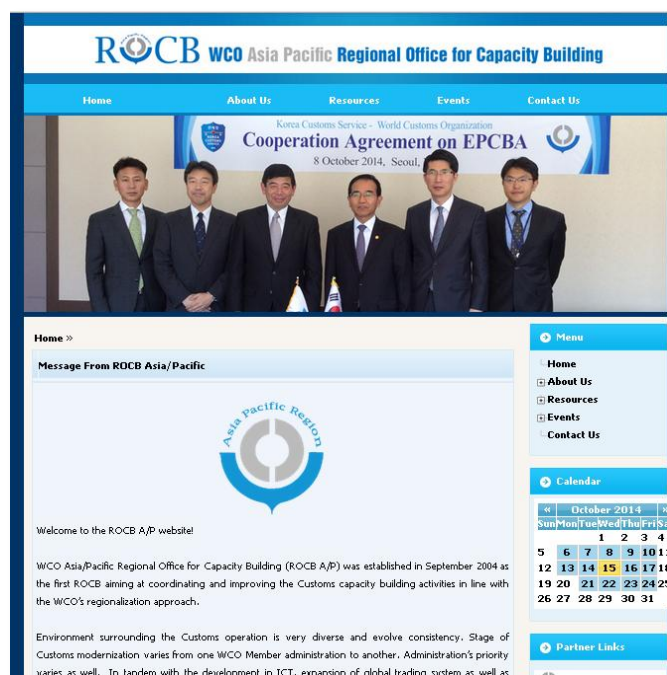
ROCB WCO Asia Pacific Regional Office for Capacity Building

Home About Us Resources Events Contact Us

Korea Customs Service - World Customs Organization
Cooperation Agreement on EPCBA
8 October 2014, Seoul,

Home »

Message From ROCB Asia/Pacific

Asia Pacific Region

Welcome to the ROCB A/P website!

WCO Asia/Pacific Regional Office for Capacity Building (ROCB A/P) was established in September 2004 as the first ROCB aiming at coordinating and improving the Customs capacity building activities in line with the WCO's regionalization approach.

Environment surrounding the Customs operation is very diverse and evolve consistency. Stage of Customs modernization varies from one WCO Member administration to another. Administration's priority varies as well. In tandem with the development in ICT, expansion of global trading system as well as

Menu

Home
About Us
Resources
Events
Contact Us

Calendar

| « | October 2014 | | | | | » |
|---|---|---|---|---|---|---|
| Sun | Mon | Tue | Wed | Thu | Fri | Sa |
| | | | 1 | 2 | 3 | 4 |
| 5 | 6 | 7 | 8 | 9 | 10 | 11 |
| 12 | 13 | 14 | 15 | 16 | 17 | 18 |
| 19 | 20 | 21 | 22 | 23 | 24 | 25 |
| 26 | 27 | 28 | 29 | 30 | 31 | |

Partner Links